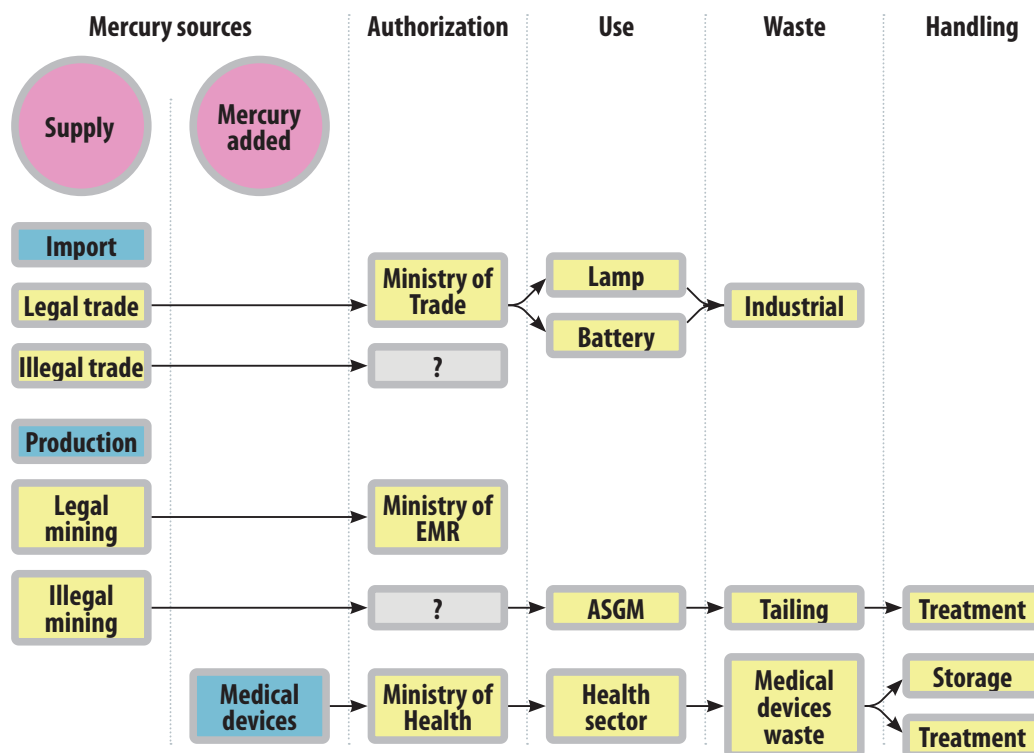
Mercury sources

Authorization

Use

Waste

Handling

Supply

Mercury added

Import

Legal trade

Illegal trade

Ministry of Trade

?

Lamp

Battery

Industrial

Production

Legal mining

Ministry of EMR

Illegal mining

?

ASGM

Tailing

Treatment

Medical devices

Ministry of Health

Health sector

Medical devices waste

Storage

Treatment